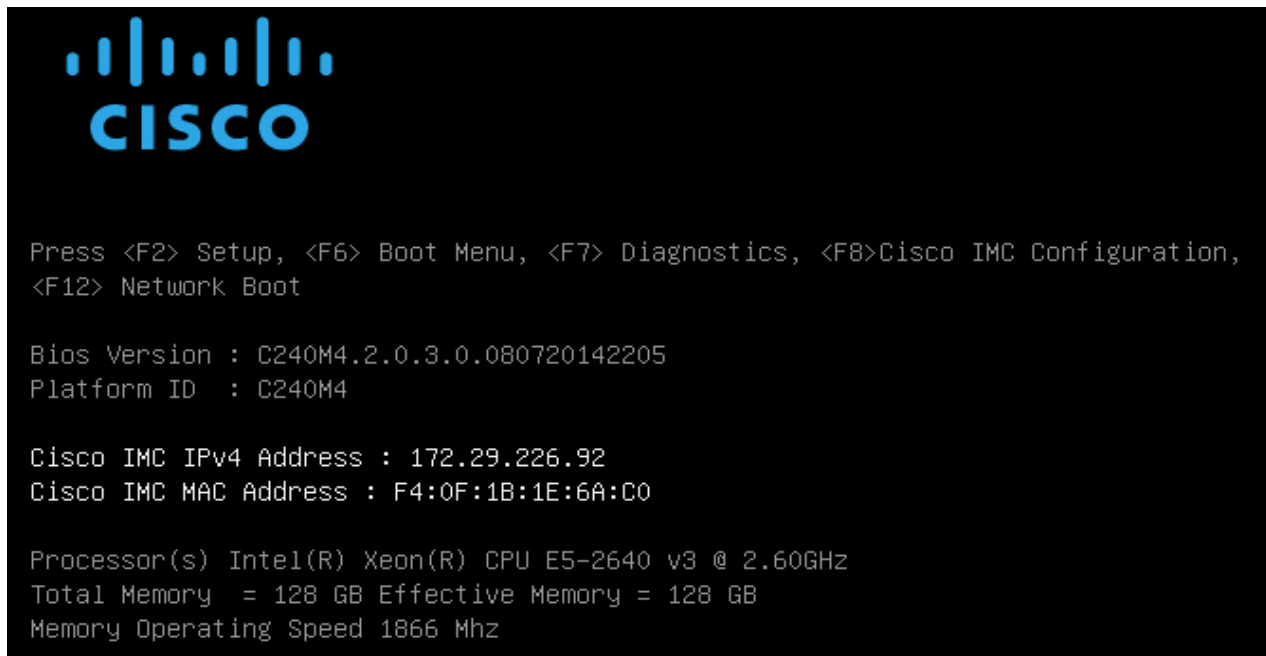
CISCO

Press <F2> Setup, <F6> Boot Menu, <F7> Diagnostics, <F8>Cisco IMC Configuration, <F12> Network Boot

Bios Version : C240M4.2.0.3.0.080720142205
Platform ID : C240M4

Cisco IMC IPv4 Address : 172.29.226.92
Cisco IMC MAC Address : F4:0F:1B:1E:6A:C0

Processor(s) Intel(R) Xeon(R) CPU E5-2640 v3 @ 2.60GHz
Total Memory = 128 GB Effective Memory = 128 GB
Memory Operating Speed 1866 Mhz